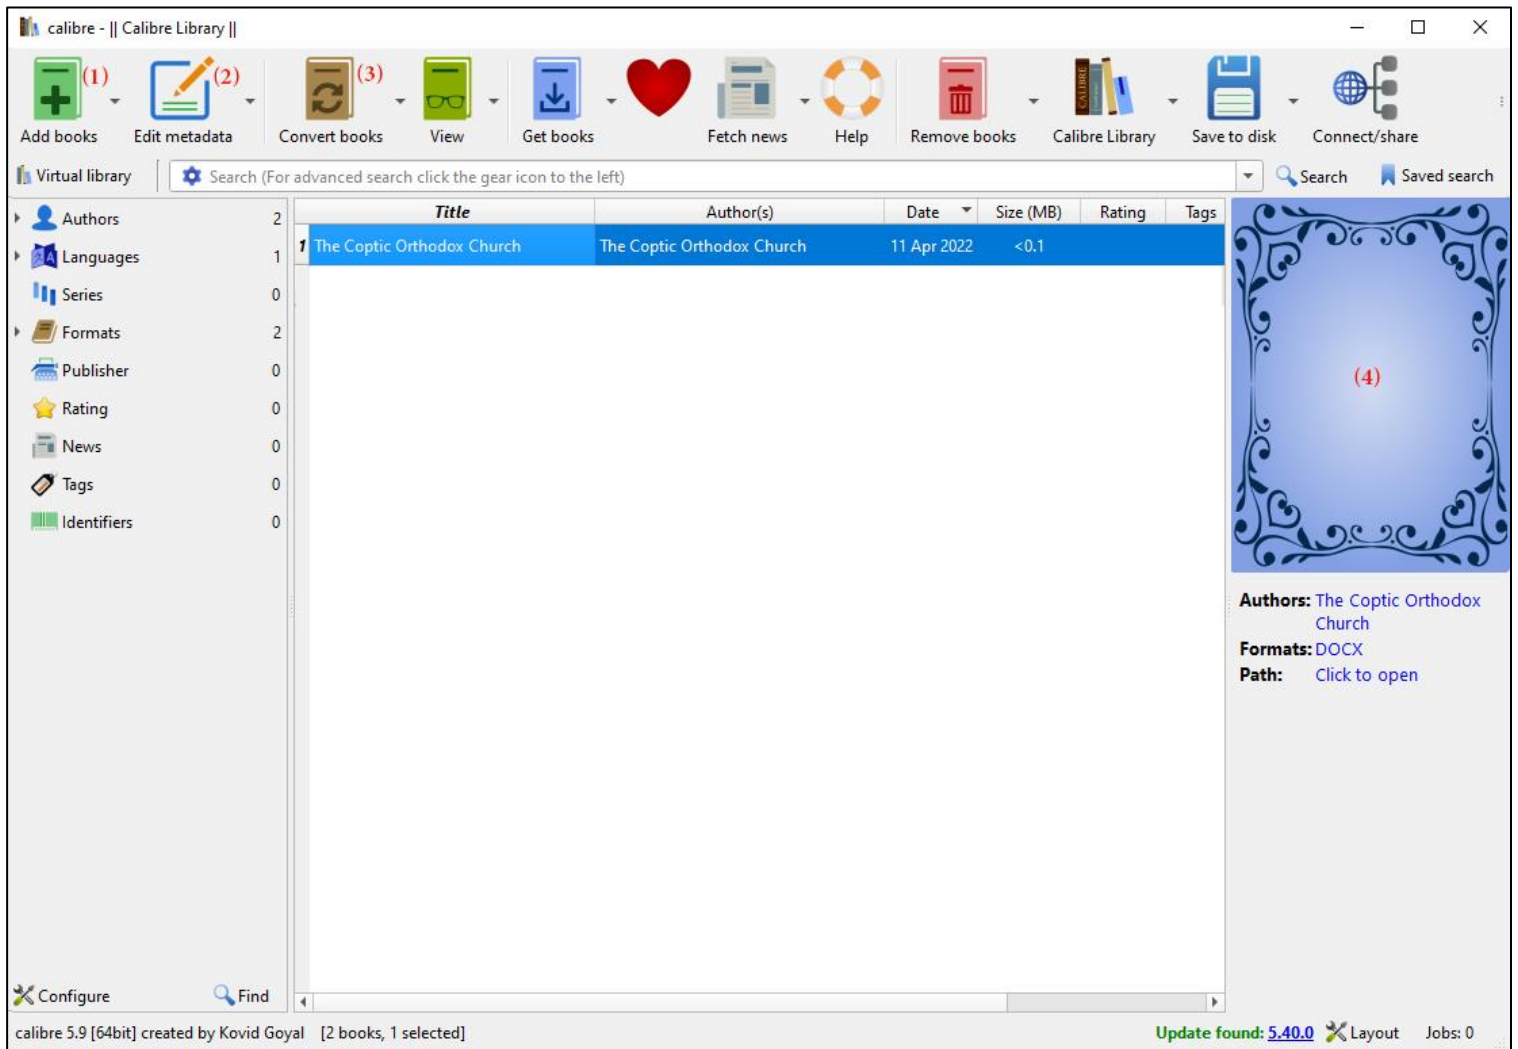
calibre - || Calibre Library ||

(1) (2) (3)

Add books Edit metadata Convert books View Get books Fetch news Help Remove books Calibre Library Save to disk Connect/share

Virtual library Search (For advanced search click the gear icon to the left) Search Saved search

Authors 2
Languages 1
Series 0
Formats 2
Publisher 0
Rating 0
News 0
Tags 0
Identifiers 0

| | Title | Author(s) | Date | Size (MB) | Rating | Tags |
|---|---|---|---|---|---|---|
| 1 | The Coptic Orthodox Church | The Coptic Orthodox Church | 11 Apr 2022 | <0.1 | | |

(4)

Authors: The Coptic Orthodox Church
Formats: DOCX
Path: Click to open

Configure Find

calibre 5.9 [64bit] created by Kovid Goyal [2 books, 1 selected] Update found: 5.40.0 Layout Jobs: 0